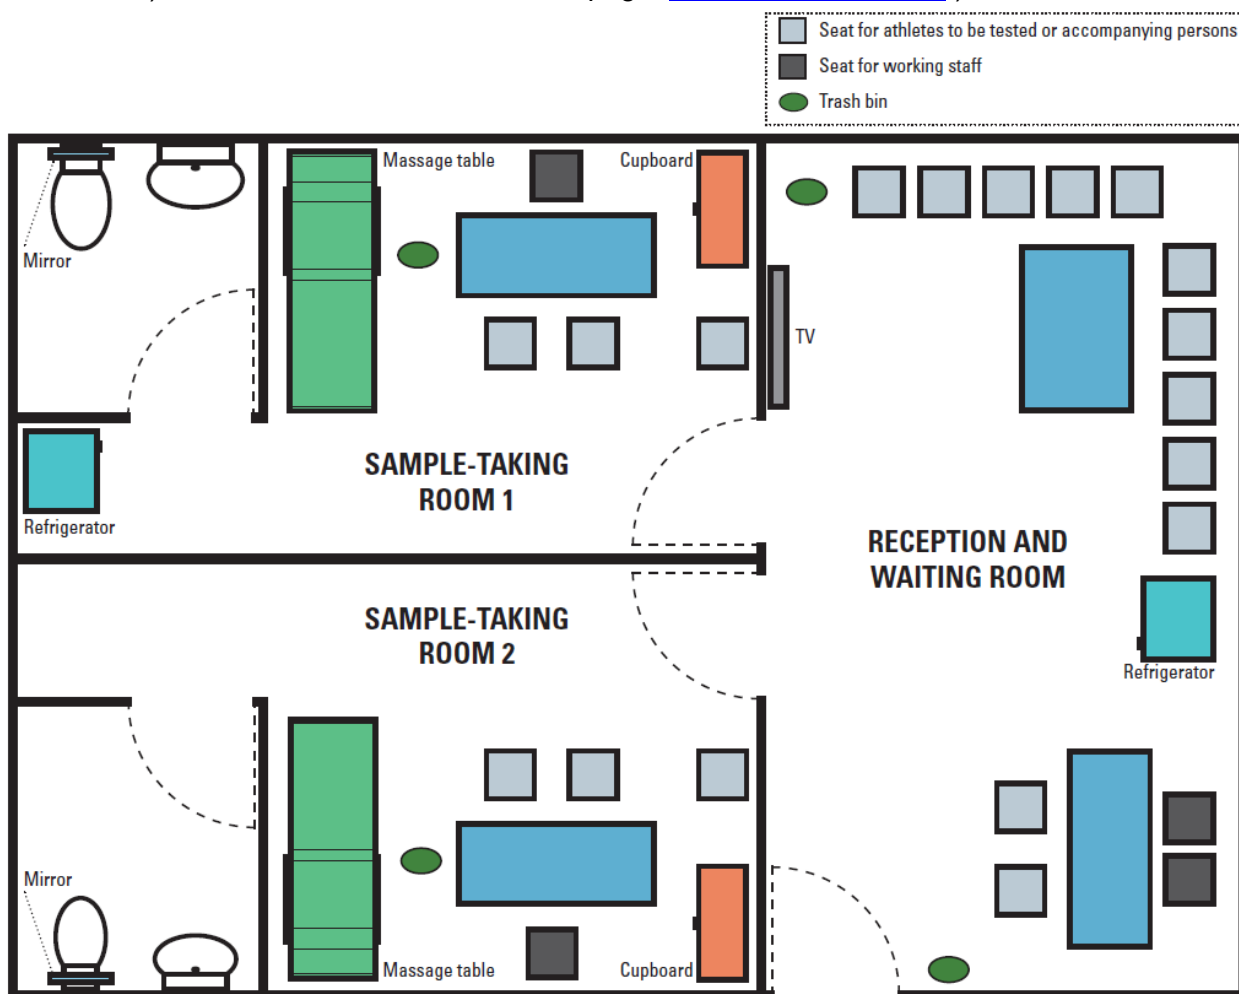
Seat for athletes to be tested or accompanying persons
Seat for working staff
Trash bin

Mirror
Massage table
Cupboard
TV
Refrigerator
SAMPLE-TAKING ROOM 1
RECEPTION AND WAITING ROOM
SAMPLE-TAKING ROOM 2
Refrigerator
Mirror
Massage table
Cupboard